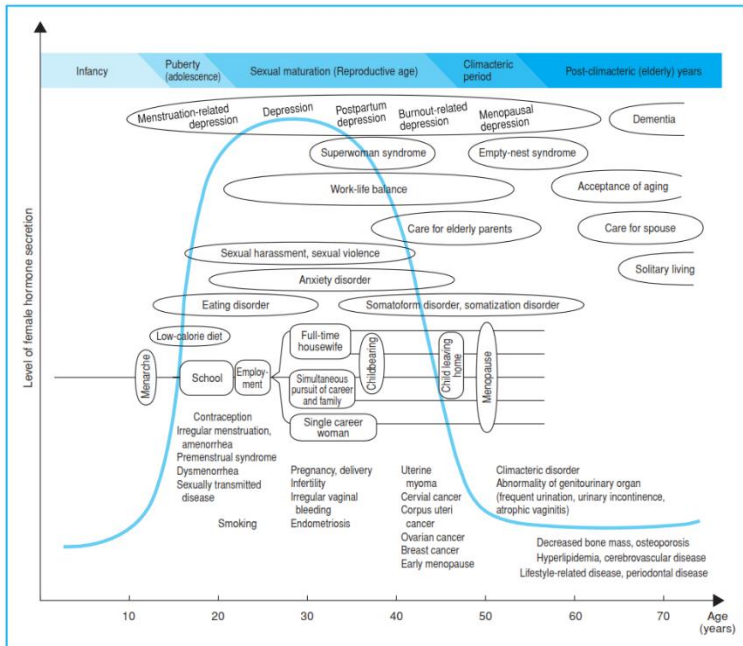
Infancy
Puberty (adolescence)
Sexual maturation (Reproductive age)
Climacteric period
Post-climacteric (elderly) years

Menstruation-related depression
Depression
Postpartum depression
Burnout-related depression
Menopausal depression
Dementia
Superwoman syndrome
Empty-nest syndrome
Work-life balance
Acceptance of aging
Care for elderly parents
Care for spouse
Sexual harassment, sexual violence
Solitary living
Anxiety disorder
Eating disorder
Somatoform disorder, somatization disorder
Low-calorie diet
Full-time housewife
Menarche
School
Employment
Simultaneous pursuit of career and family
Childbearing
Child leaving home
Menopause
Single career woman

Level of female hormone secretion

Contraception
Irregular menstruation, amenorrhea
Premenstrual syndrome
Dysmenorrhea
Sexually transmitted disease
Smoking

Pregnancy, delivery
Infertility
Irregular vaginal bleeding
Endometriosis

Uterine myoma
Cervial cancer
Corpus uteri cancer
Ovarian cancer
Breast cancer
Early menopause

Climacteric disorder
Abnormality of genitourinary organ (frequent urination, urinary incontinence, atrophic vaginitis)
Decreased bone mass, osteoporosis
Hyperlipidemia, cerebrovascular disease
Lifestyle-related disease, periodontal disease

10
20
30
40
50
60
70
Age (years)